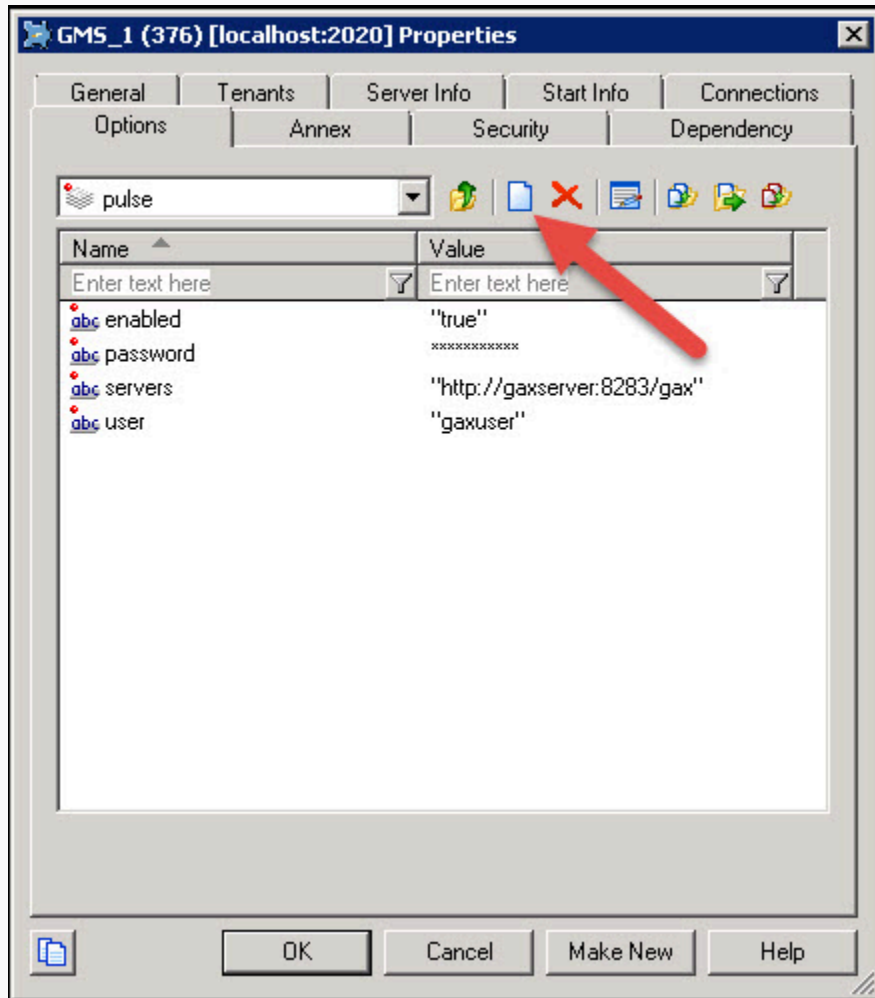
GMS_1 (376) [localhost:2020] Properties

General | Tenants | Server Info | Start Info | Connections
Options | Annex | Security | Dependency

pulse

| Name | Value |
|---|---|
| Enter text here | Enter text here |
| abc enabled | "true" |
| abc password | *********** |
| abc servers | "http://gaxserver:8283/gax" |
| abc user | "gaxuser" |

OK | Cancel | Make New | Help